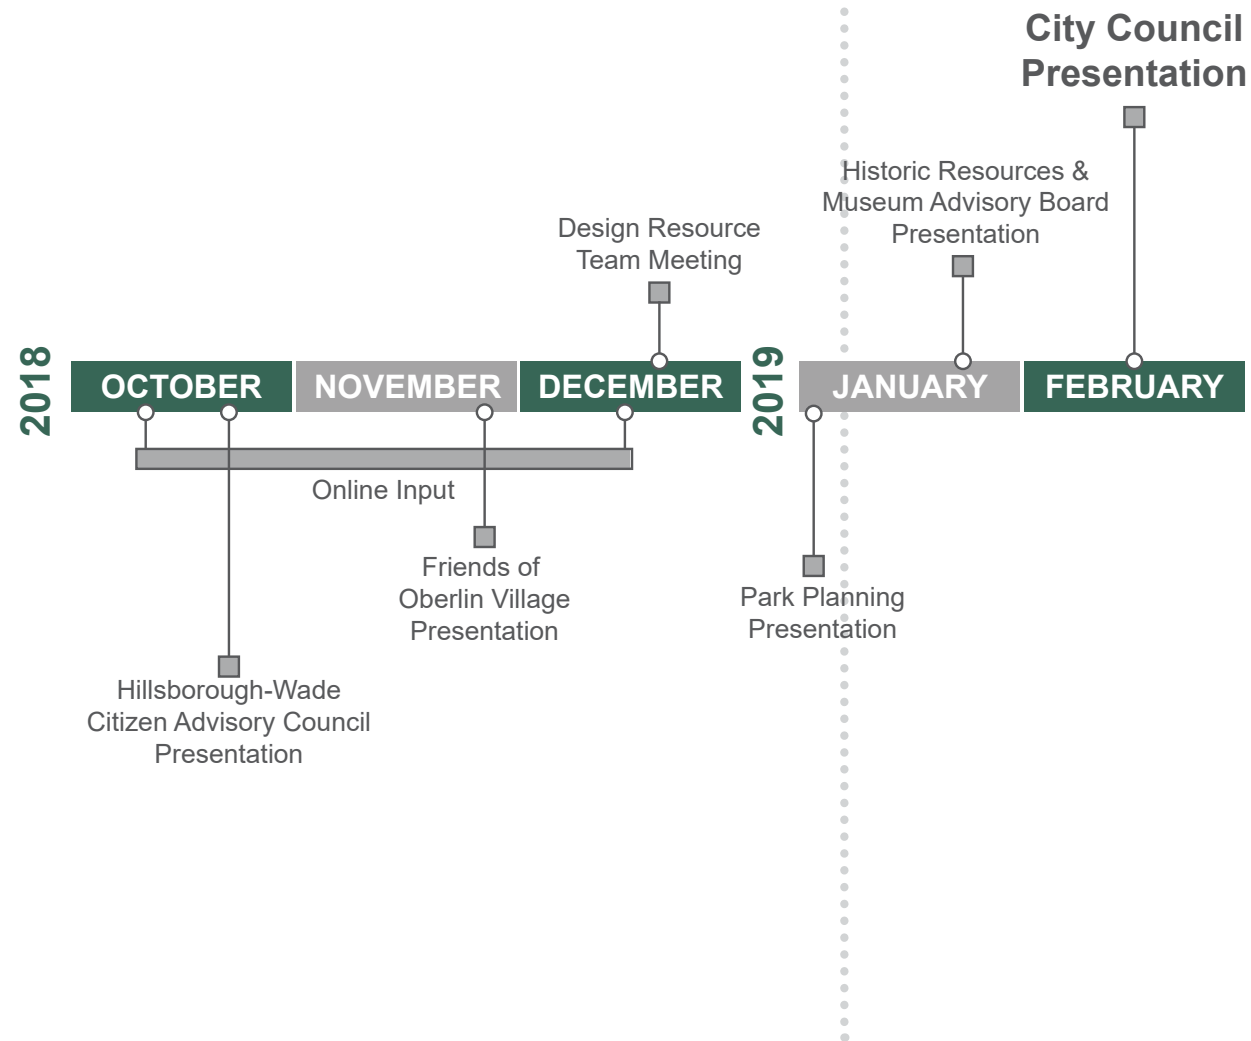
City Council Presentation

Historic Resources & Museum Advisory Board Presentation

Design Resource Team Meeting

2018

OCTOBER

NOVEMBER

DECEMBER

2019

JANUARY

FEBRUARY

Online Input

Friends of Oberlin Village Presentation

Park Planning Presentation

Hillsborough-Wade Citizen Advisory Council Presentation